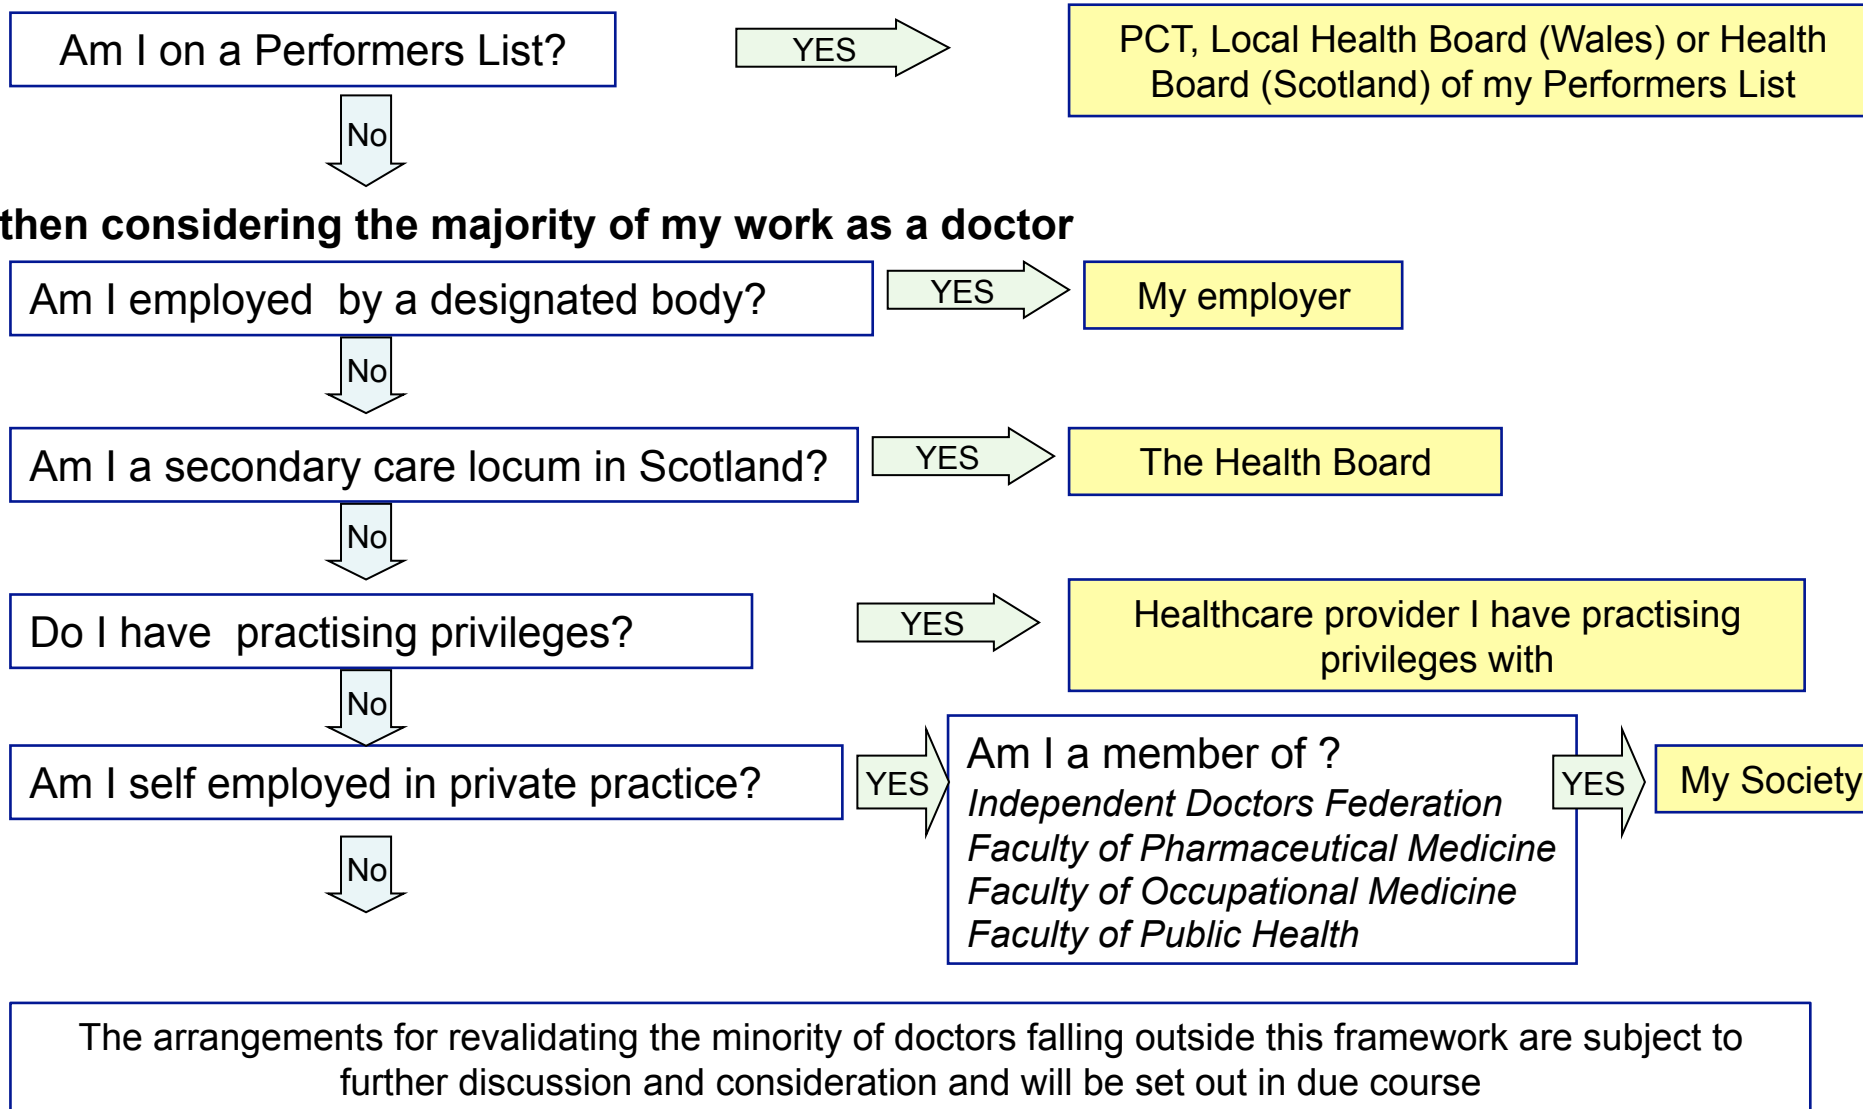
Am I on a Performers List?

YES

PCT, Local Health Board (Wales) or Health Board (Scotland) of my Performers List

No

**then considering the majority of my work as a doctor**

Am I employed by a designated body?

YES

My employer

No

Am I a secondary care locum in Scotland?

YES

The Health Board

No

Do I have practising privileges?

YES

Healthcare provider I have practising privileges with

No

Am I self employed in private practice?

YES

Am I a member of ?
*Independent Doctors Federation*
*Faculty of Pharmaceutical Medicine*
*Faculty of Occupational Medicine*
*Faculty of Public Health*

YES

My Society

No

The arrangements for revalidating the minority of doctors falling outside this framework are subject to further discussion and consideration and will be set out in due course